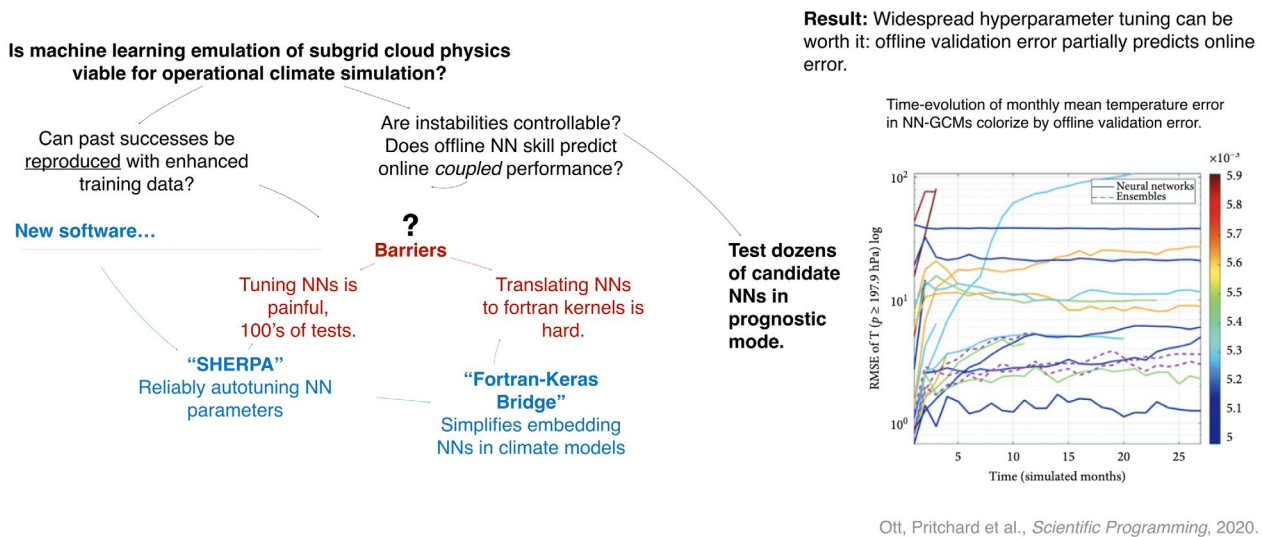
Is machine learning emulation of subgrid cloud physics viable for operational climate simulation?

Can past successes be reproduced with enhanced training data?

Are instabilities controllable? Does offline NN skill predict online *coupled* performance?

New software…

?

Barriers

Tuning NNs is painful, 100's of tests.

Translating NNs to fortran kernels is hard.

"SHERPA"
Reliably autotuning NN parameters

"Fortran-Keras Bridge"
Simplifies embedding NNs in climate models

Test dozens of candidate NNs in prognostic mode.

**Result:** Widespread hyperparameter tuning can be worth it: offline validation error partially predicts online error.

Time-evolution of monthly mean temperature error in NN-GCMs colorize by offline validation error.

$\times10^{-3}$

5.9
5.8
5.7
5.6
5.5
5.4
5.3
5.2
5.1
5

Neural networks
Ensembles

$10^2$
$10^1$
$10^0$

RMSE of T ($p \geq 197.9$ hPa) log

5 10 15 20 25

Time (simulated months)

Ott, Pritchard et al., *Scientific Programming*, 2020.